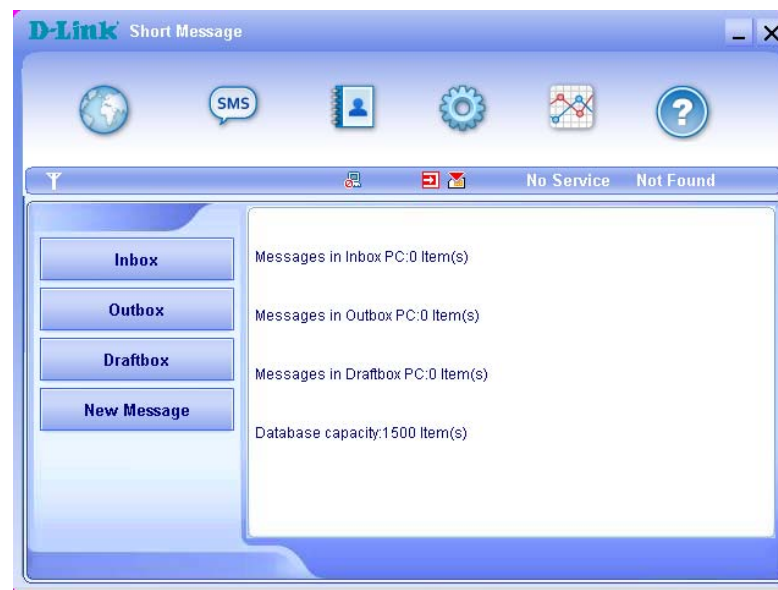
D-Link Short Message

SMS

No Service Not Found

Inbox
Outbox
Draftbox
New Message

Messages in Inbox PC:0 Item(s)

Messages in Outbox PC:0 Item(s)

Messages in Draftbox PC:0 Item(s)

Database capacity:1500 Item(s)